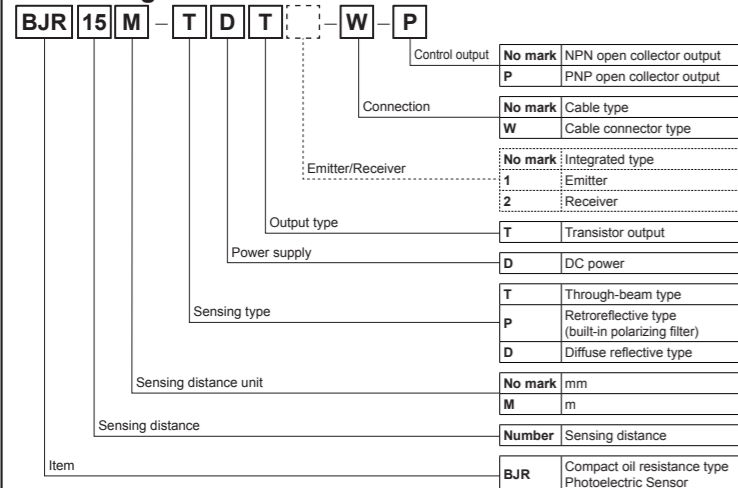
BJR 15 M – T D T – W – P

Control output

| No mark | NPN open collector output |
|---|---|
| P | PNP open collector output |

Connection

| No mark | Cable type |
|---|---|
| W | Cable connector type |

Emitter/Receiver

| No mark | Integrated type |
|---|---|
| 1 | Emitter |
| 2 | Receiver |

Output type

| T | Transistor output |
|---|---|

Power supply

| D | DC power |
|---|---|

Sensing type

| T | Through-beam type |
|---|---|
| P | Retroreflective type (built-in polarizing filter) |
| D | Diffuse reflective type |

Sensing distance unit

| No mark | mm |
|---|---|
| M | m |

Sensing distance

| Number | Sensing distance |
|---|---|

Item

| BJR | Compact oil resistance type Photoelectric Sensor |
|---|---|